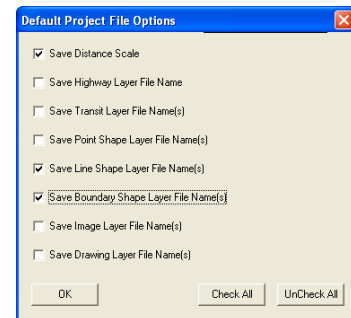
Default Project File Options

☑ Save Distance Scale

☐ Save Highway Layer File Name

☐ Save Transit Layer File Name(s)

☐ Save Point Shape Layer File Name(s)

☑ Save Line Shape Layer File Name(s)

☑ Save Boundary Shape Layer File Name(s)

☐ Save Image Layer File Name(s)

☐ Save Drawing Layer File Name(s)

OK

Check All

UnCheck All